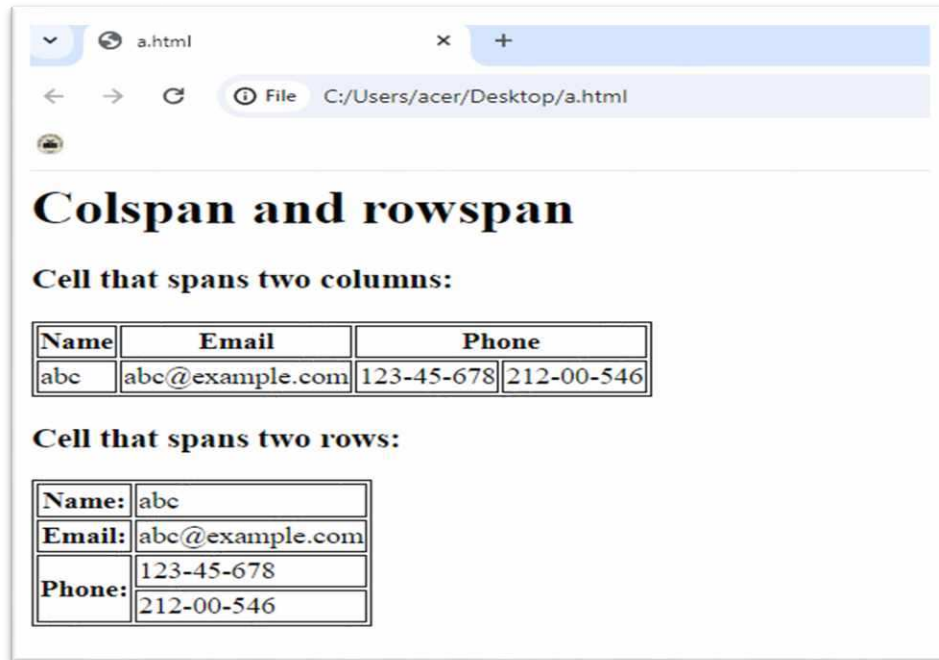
a.html
×
+
File C:/Users/acer/Desktop/a.html

# Colspan and rowspan

### Cell that spans two columns:

| Name | Email | Phone | |
|---|---|---|---|
| abc | abc@example.com | 123-45-678 | 212-00-546 |

### Cell that spans two rows:

| Name: | abc |
|---|---|
| Email: | abc@example.com |
| Phone: | 123-45-678 |
| | 212-00-546 |